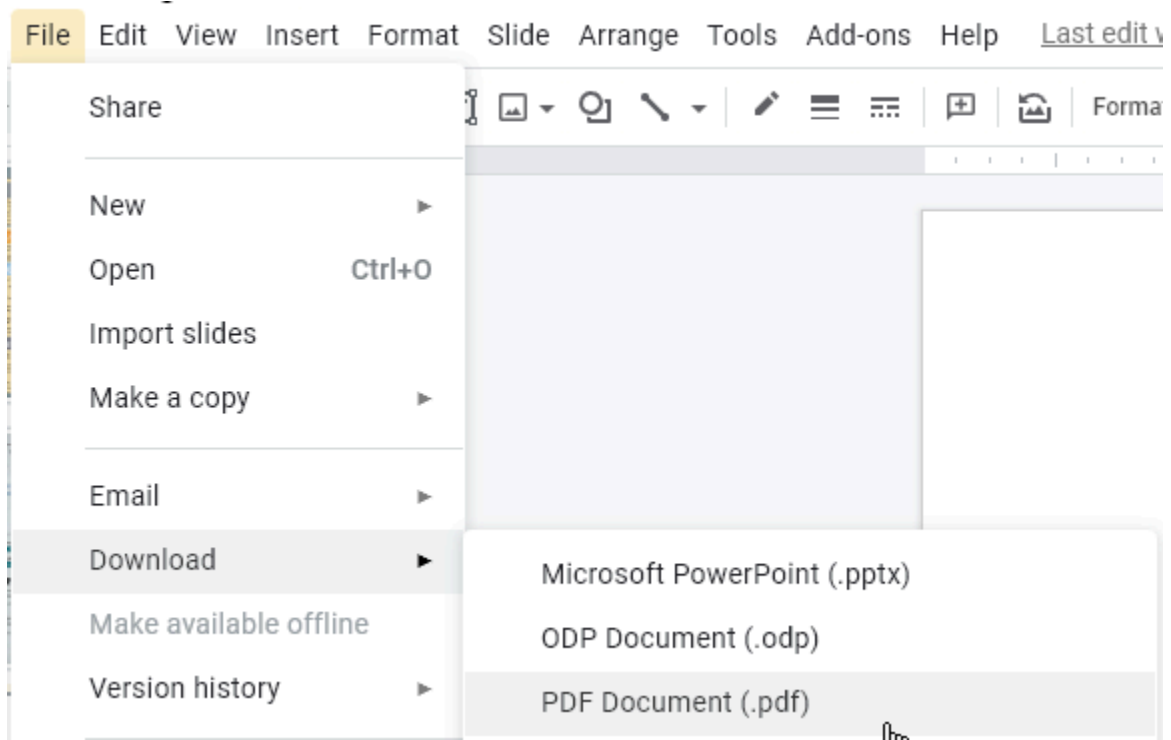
File Edit View Insert Format Slide Arrange Tools Add-ons Help Last edit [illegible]

Share

Forma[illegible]

New

Open Ctrl+O

Import slides

Make a copy

Email

Download

Make available offline

Version history

Microsoft PowerPoint (.pptx)

ODP Document (.odp)

PDF Document (.pdf)